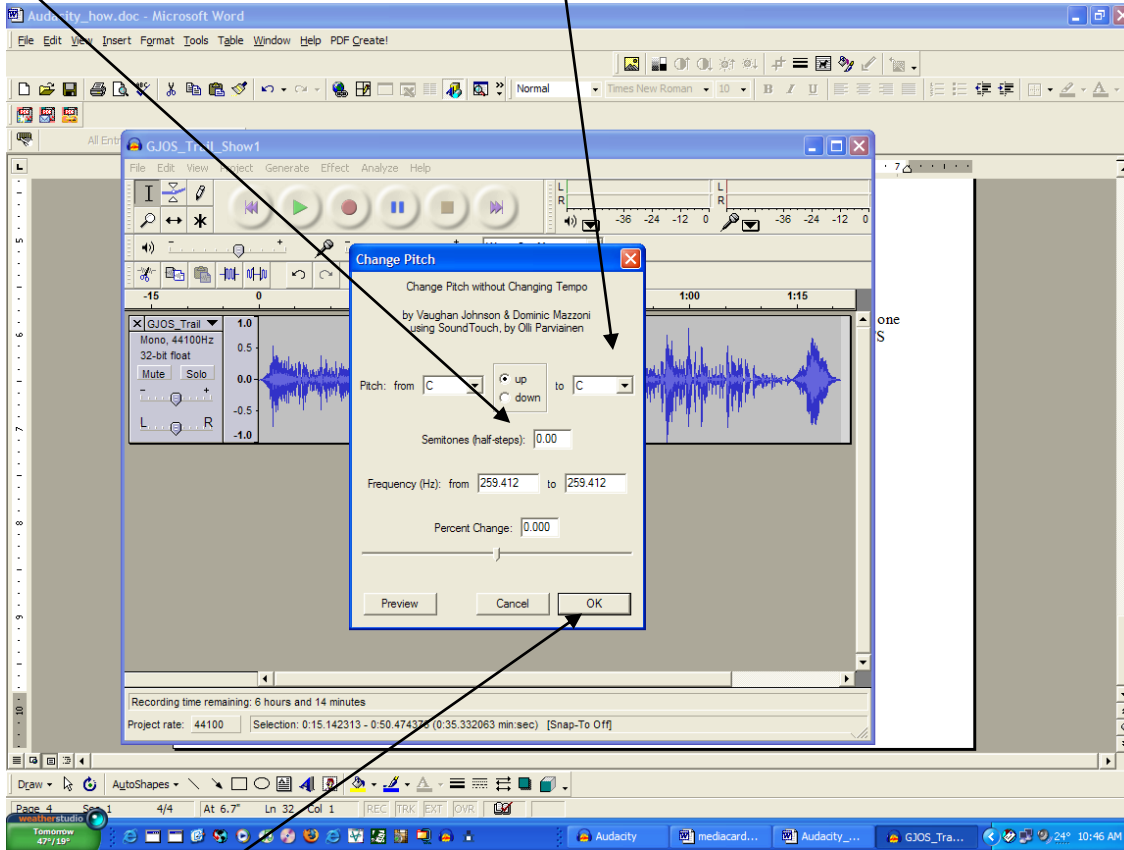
Audacity_how.doc - Microsoft Word

File Edit View Insert Format Tools Table Window Help PDF Create!

Normal Times New Roman 10

All Entr

GJOS_Trail_Show1

File Edit View Project Generate Effect Analyze Help

L R -36 -24 -12 0 -36 -24 -12 0

-15 0 1:00 1:15

GJOS_Trail
Mono, 44100Hz
32-bit float
Mute Solo
L R

1.0 0.5 0.0 -0.5 -1.0

one
S

Change Pitch

Change Pitch without Changing Tempo

by Vaughan Johnson & Dominic Mazzoni
using SoundTouch, by Olli Parviainen

Pitch: from C up down to C

Semitones (half-steps): 0.00

Frequency (Hz): from 259.412 to 259.412

Percent Change: 0.000

Preview Cancel OK

Recording time remaining: 6 hours and 14 minutes

Project rate: 44100 Selection: 0:15.142313 - 0:50.474376 (0:35.332063 min:sec) [Snap-To Off]

Draw AutoShapes

Page 4 Sec 1 4/4 At 6.7" Ln 32 Col 1 REC TRK EXT OVR

weatherstudio
Tomorrow
47°/19°

Audacity mediacard... Audacity_... GJOS_Tra... 24° 10:46 AM